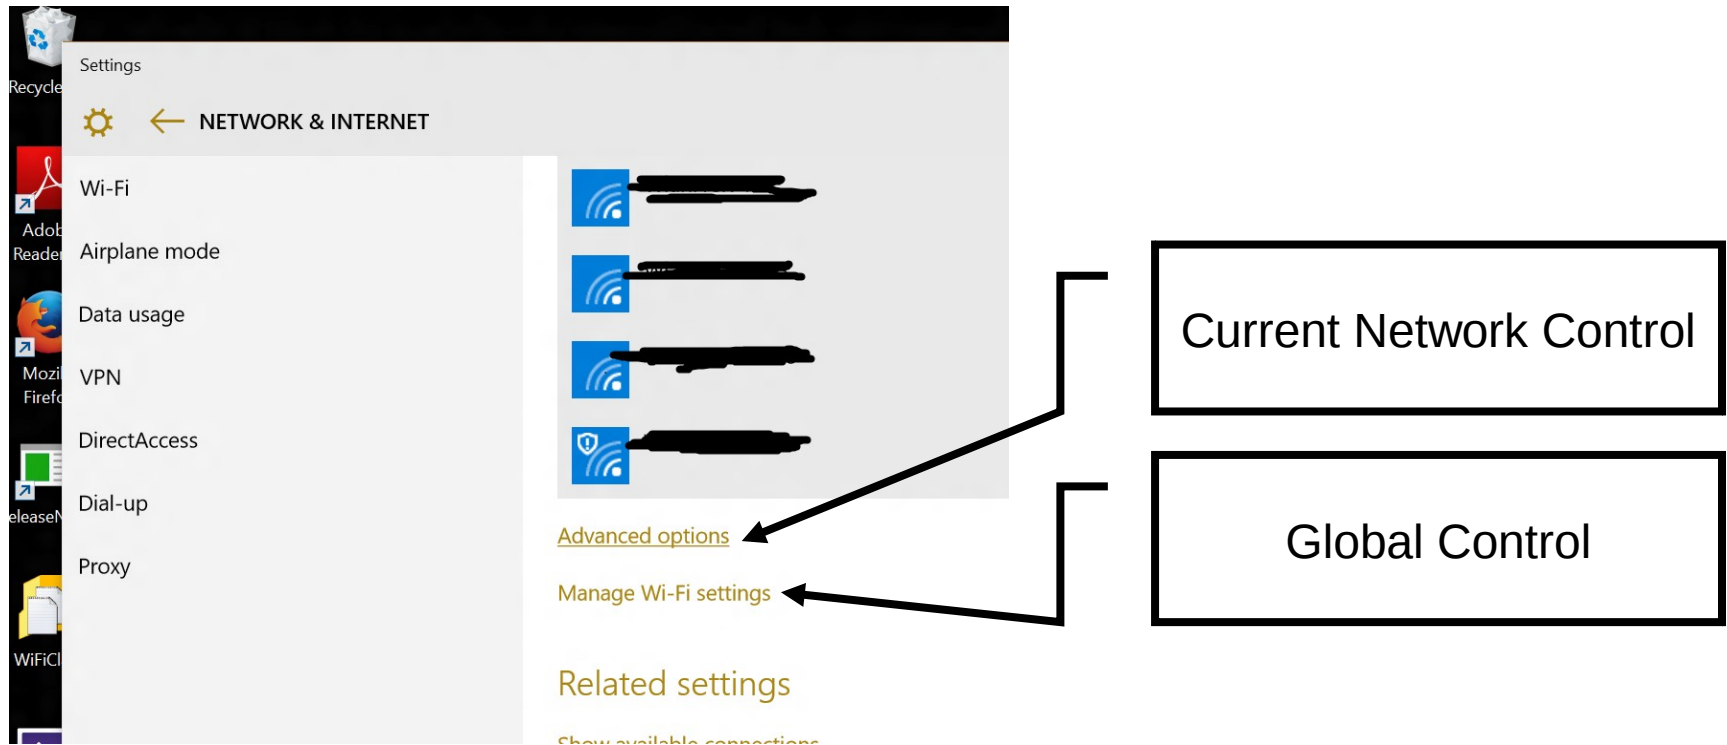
Recycle

Adob Reader

Mozi Firefo

eleaseN

WiFiCl

Settings

NETWORK & INTERNET

Wi-Fi

Airplane mode

Data usage

VPN

DirectAccess

Dial-up

Proxy

Advanced options

Manage Wi-Fi settings

Related settings

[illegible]

Current Network Control

Global Control